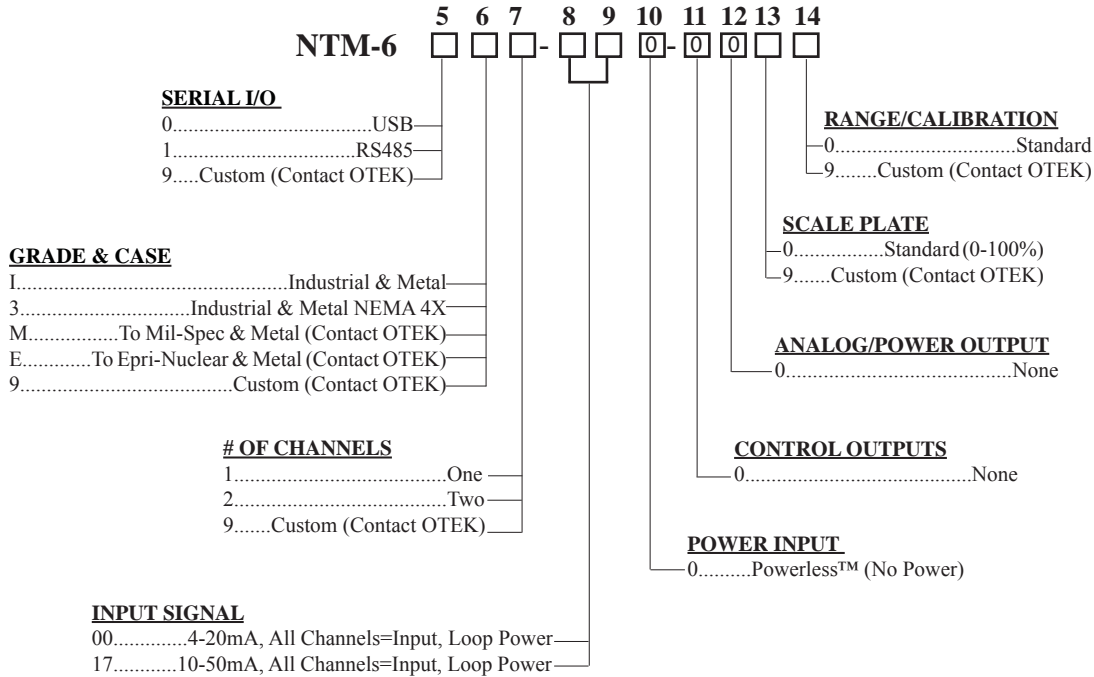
5 6 7 8 9 10 11 12 13 14

NTM-6 □ □ □ - □ □ 0 - 0 0 □ □

SERIAL I/O
0......................................USB
1......................................RS485
9.....Custom (Contact OTEK)

GRADE & CASE
I...................................................Industrial & Metal
3..............................Industrial & Metal NEMA 4X
M................To Mil-Spec & Metal (Contact OTEK)
E.............To Epri-Nuclear & Metal (Contact OTEK)
9..........................................Custom (Contact OTEK)

# OF CHANNELS
1.......................................One
2.......................................Two
9.......Custom (Contact OTEK)

INPUT SIGNAL
00..............4-20mA, All Channels=Input, Loop Power
17............10-50mA, All Channels=Input, Loop Power

RANGE/CALIBRATION
0.................................Standard
9........Custom (Contact OTEK)

SCALE PLATE
0................Standard (0-100%)
9.......Custom (Contact OTEK)

ANALOG/POWER OUTPUT
0...........................................None

CONTROL OUTPUTS
0...........................................None

POWER INPUT
0..........Powerless™ (No Power)